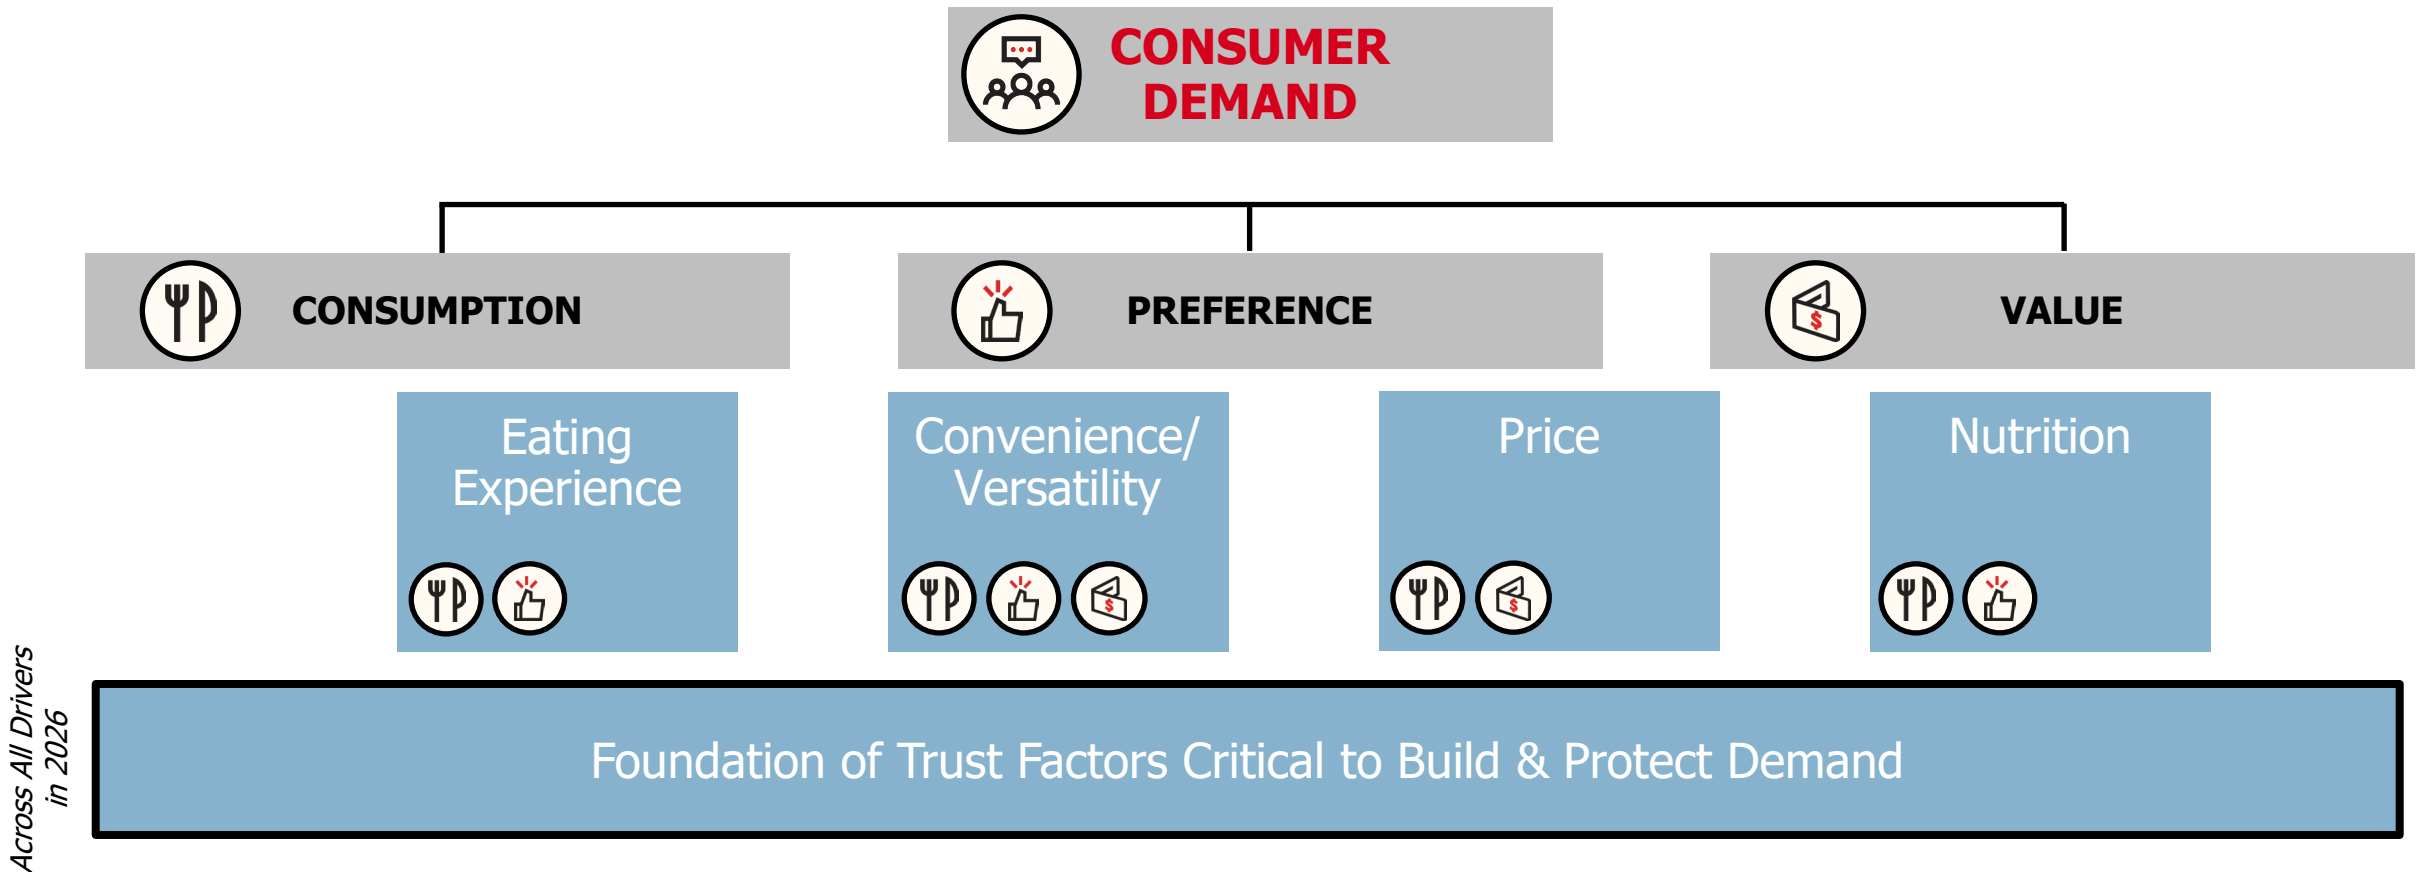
CONSUMER DEMAND

CONSUMPTION

PREFERENCE

VALUE

Eating Experience

Convenience/ Versatility

Price

Nutrition

Across All Drivers in 2026

Foundation of Trust Factors Critical to Build & Protect Demand